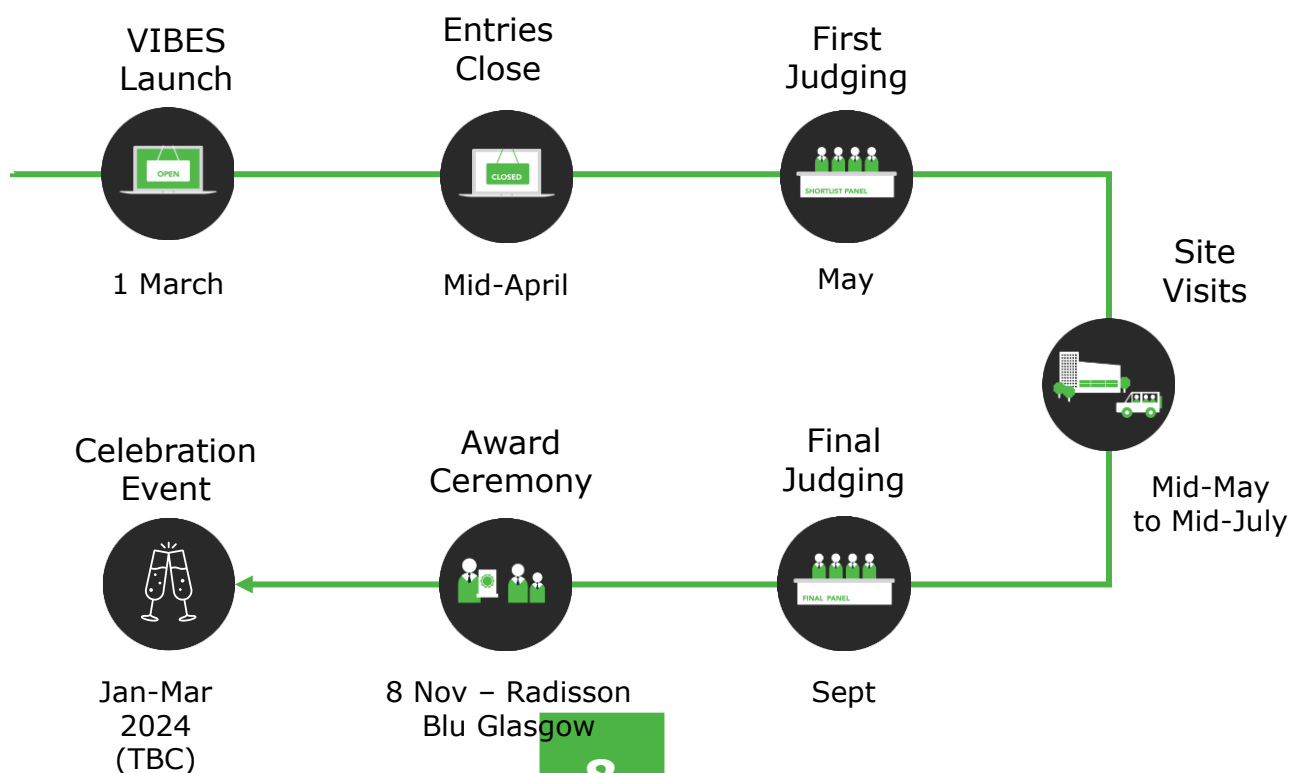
VIBES Launch

OPEN

1 March

Entries Close

CLOSED

Mid-April

First Judging

SHORTLIST PANEL

May

Site Visits

Mid-May to Mid-July

Final Judging

FINAL PANEL

Sept

Award Ceremony

8 Nov – Radisson Blu Glasgow

Celebration Event

Jan-Mar 2024 (TBC)

8